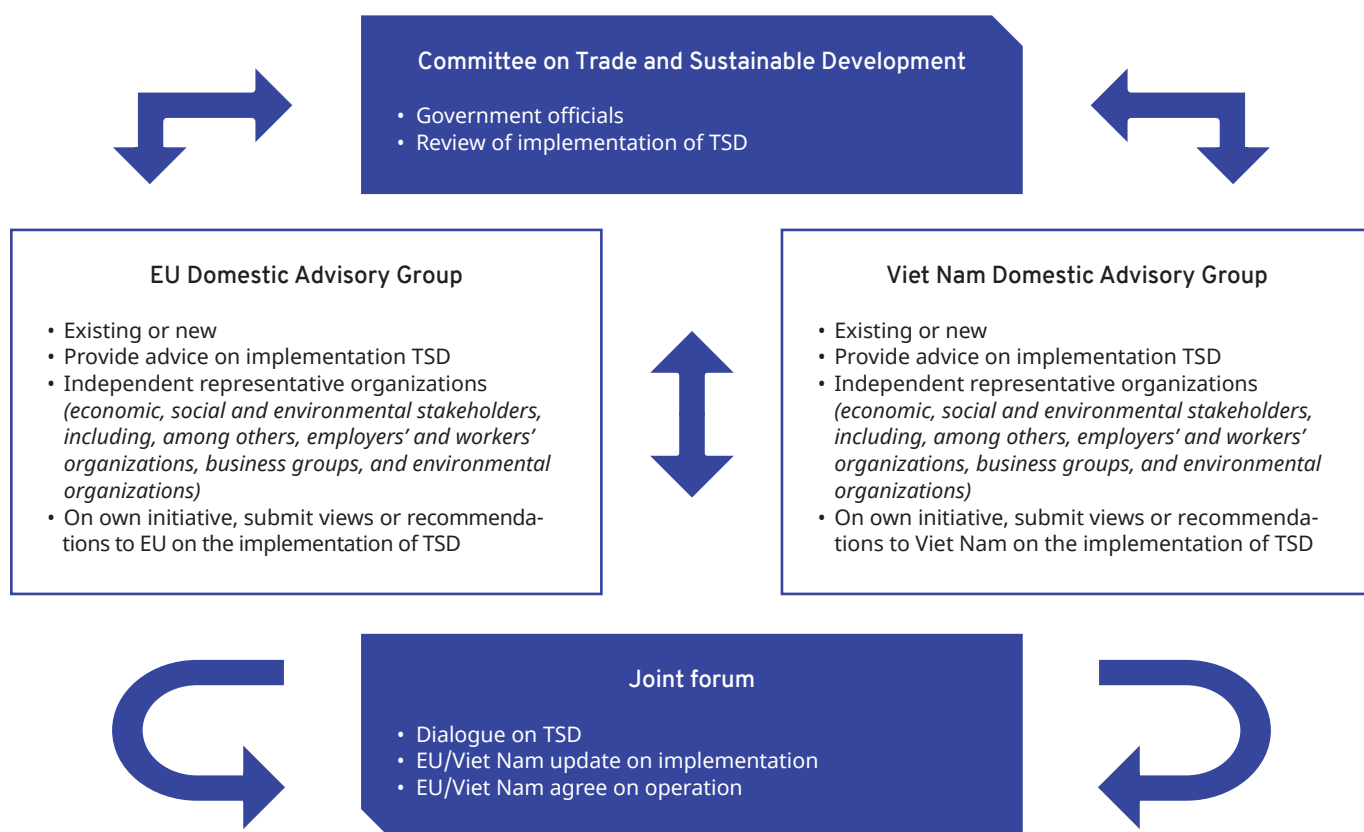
Committee on Trade and Sustainable Development

• Government officials
• Review of implementation of TSD

EU Domestic Advisory Group

• Existing or new
• Provide advice on implementation TSD
• Independent representative organizations *(economic, social and environmental stakeholders, including, among others, employers' and workers' organizations, business groups, and environmental organizations)*
• On own initiative, submit views or recommendations to EU on the implementation of TSD

Viet Nam Domestic Advisory Group

• Existing or new
• Provide advice on implementation TSD
• Independent representative organizations *(economic, social and environmental stakeholders, including, among others, employers' and workers' organizations, business groups, and environmental organizations)*
• On own initiative, submit views or recommendations to Viet Nam on the implementation of TSD

Joint forum

• Dialogue on TSD
• EU/Viet Nam update on implementation
• EU/Viet Nam agree on operation